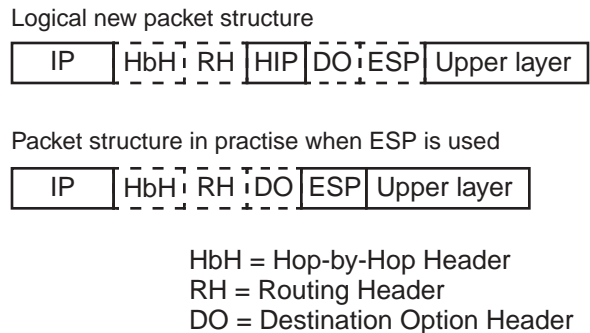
Logical new packet structure

| IP | HbH | RH | HIP | DO | ESP | Upper layer |
|---|---|---|---|---|---|---|

Packet structure in practise when ESP is used

| IP | HbH | RH | DO | ESP | Upper layer |
|---|---|---|---|---|---|

HbH = Hop-by-Hop Header
RH = Routing Header
DO = Destination Option Header